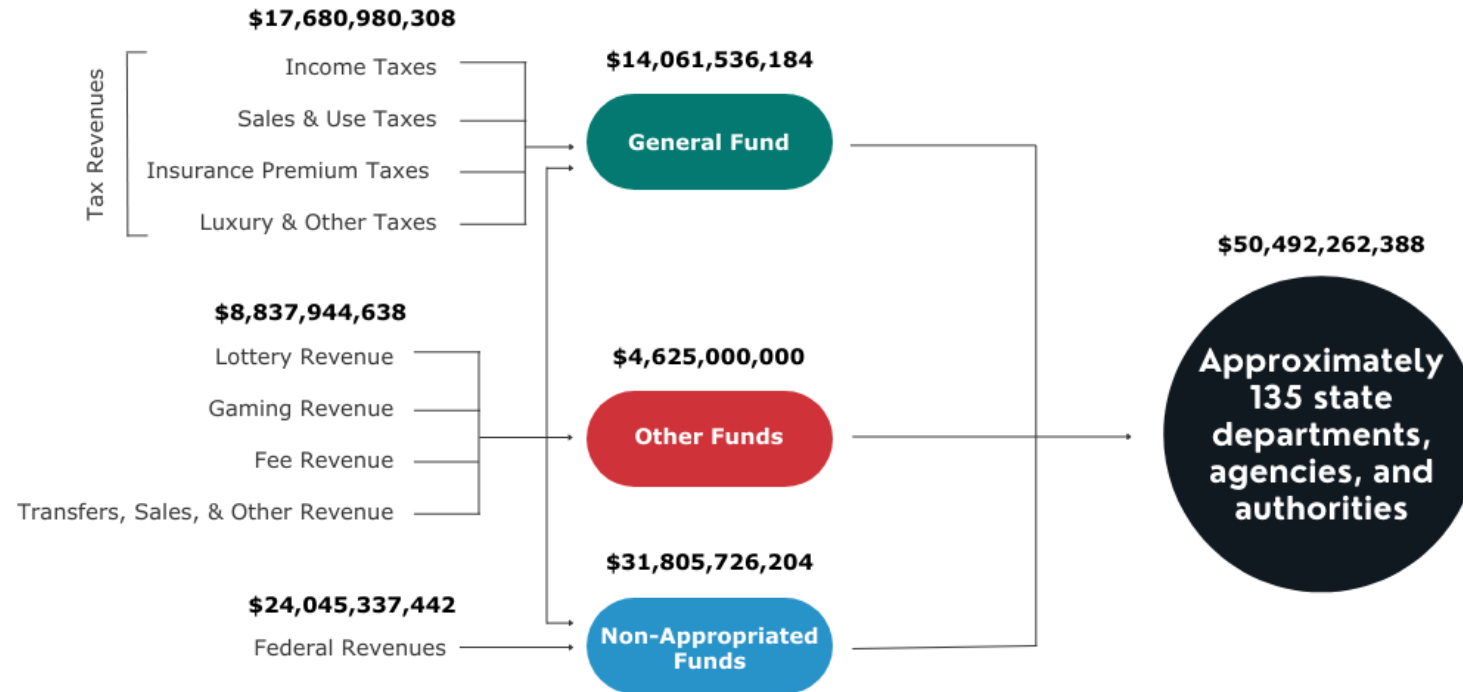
$17,680,980,308

Tax Revenues

Income Taxes

Sales & Use Taxes

Insurance Premium Taxes

Luxury & Other Taxes

$14,061,536,184

General Fund

$8,837,944,638

Lottery Revenue

Gaming Revenue

Fee Revenue

Transfers, Sales, & Other Revenue

$4,625,000,000

Other Funds

$31,805,726,204

$24,045,337,442

Federal Revenues

Non-Appropriated Funds

$50,492,262,388

Approximately 135 state departments, agencies, and authorities